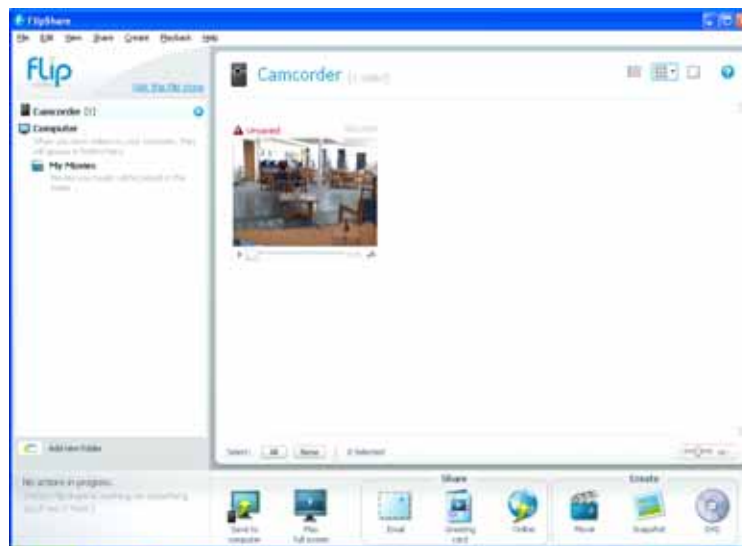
FlipShare

File Edit View Share Create Playback Help

flip

Visit the flip store

Camcorder (1)

Computer

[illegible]

My Movies

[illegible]

Add new folder

Camcorder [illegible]

Unsaved

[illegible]

Select: All None 0 Selected

No actions in progress.

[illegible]

Share

Create

Save to computer

Play full screen

Email

Greeting card

Online

Movie

Snapshot

DVD